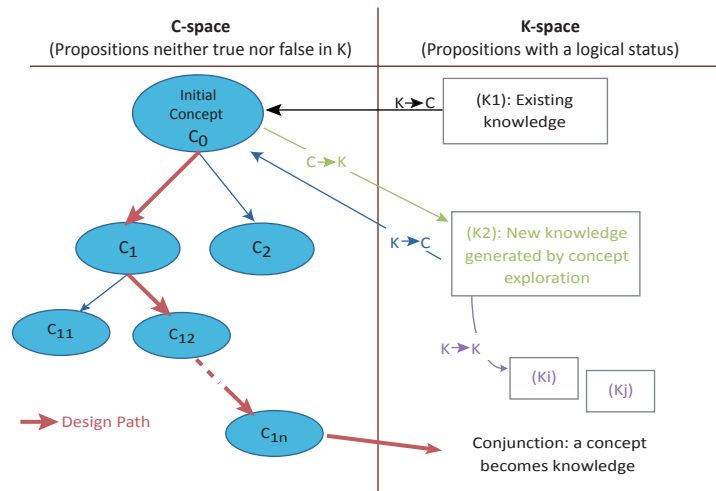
C-space
(Propositions neither true nor false in K)

K-space
(Propositions with a logical status)

Initial Concept
$C_0$

$K \rightarrow C$

(K1): Existing knowledge

$C \rightarrow K$

$K \rightarrow C$

(K2): New knowledge generated by concept exploration

$C_1$

$C_2$

$C_{11}$

$C_{12}$

$K \rightarrow K$

(Ki)

(Kj)

Design Path

$C_{1n}$

Conjunction: a concept becomes knowledge